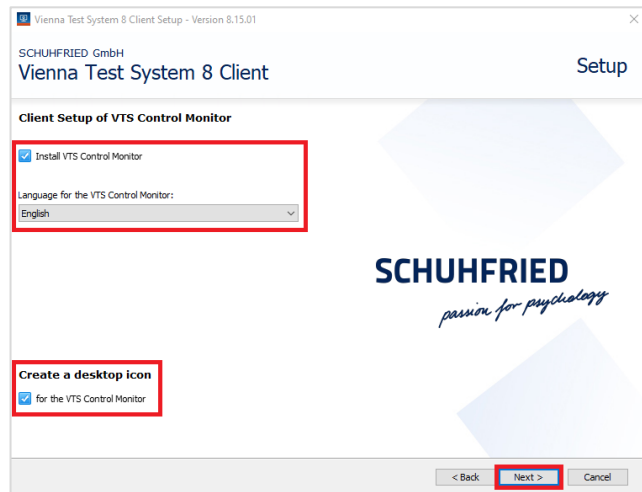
Vienna Test System 8 Client Setup - Version 8.15.01

SCHUHFRIED GmbH
Vienna Test System 8 Client

Setup

Client Setup of VTS Control Monitor

Install VTS Control Monitor

Language for the VTS Control Monitor:

English

SCHUHFRIED
passion for psychology

Create a desktop icon

for the VTS Control Monitor

< Back
Next >
Cancel